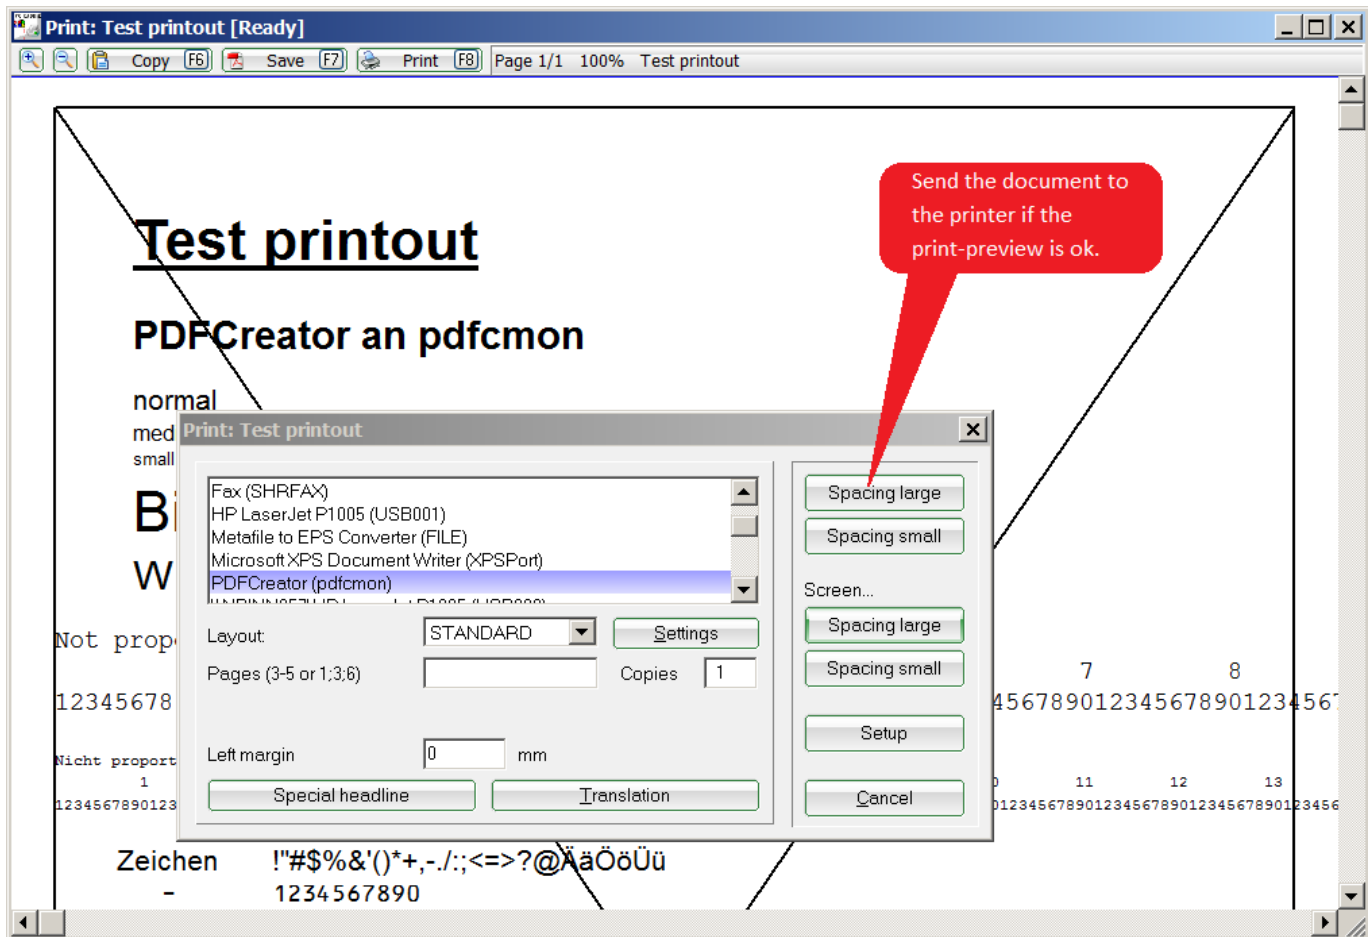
Print: Test printout [Ready]

Copy F6 Save F7 Print F8 Page 1/1 100% Test printout

Test printout

PDFCreator an pdfcmon

normal
med
small
Bi
W

Not prop

12345678

Nicht proport
1
1234567890123

7 8
4567890123456789012345 6

11 12 13
01234567890123456789012345678901234 56

Zeichen !"#$%&'()*+,-./:;<=>?@ÄäÖöÜü
- 1234567890

Send the document to the printer if the print-preview is ok.

Print: Test printout

Fax (SHRFAX)
HP LaserJet P1005 (USB001)
Metafile to EPS Converter (FILE)
Microsoft XPS Document Writer (XPSPort)
PDFCreator (pdfcmon)
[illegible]

Layout: STANDARD Settings
Pages (3-5 or 1;3;6) Copies 1
Left margin 0 mm
Special headline Translation

Spacing large
Spacing small
Screen...
Spacing large
Spacing small
Setup
Cancel